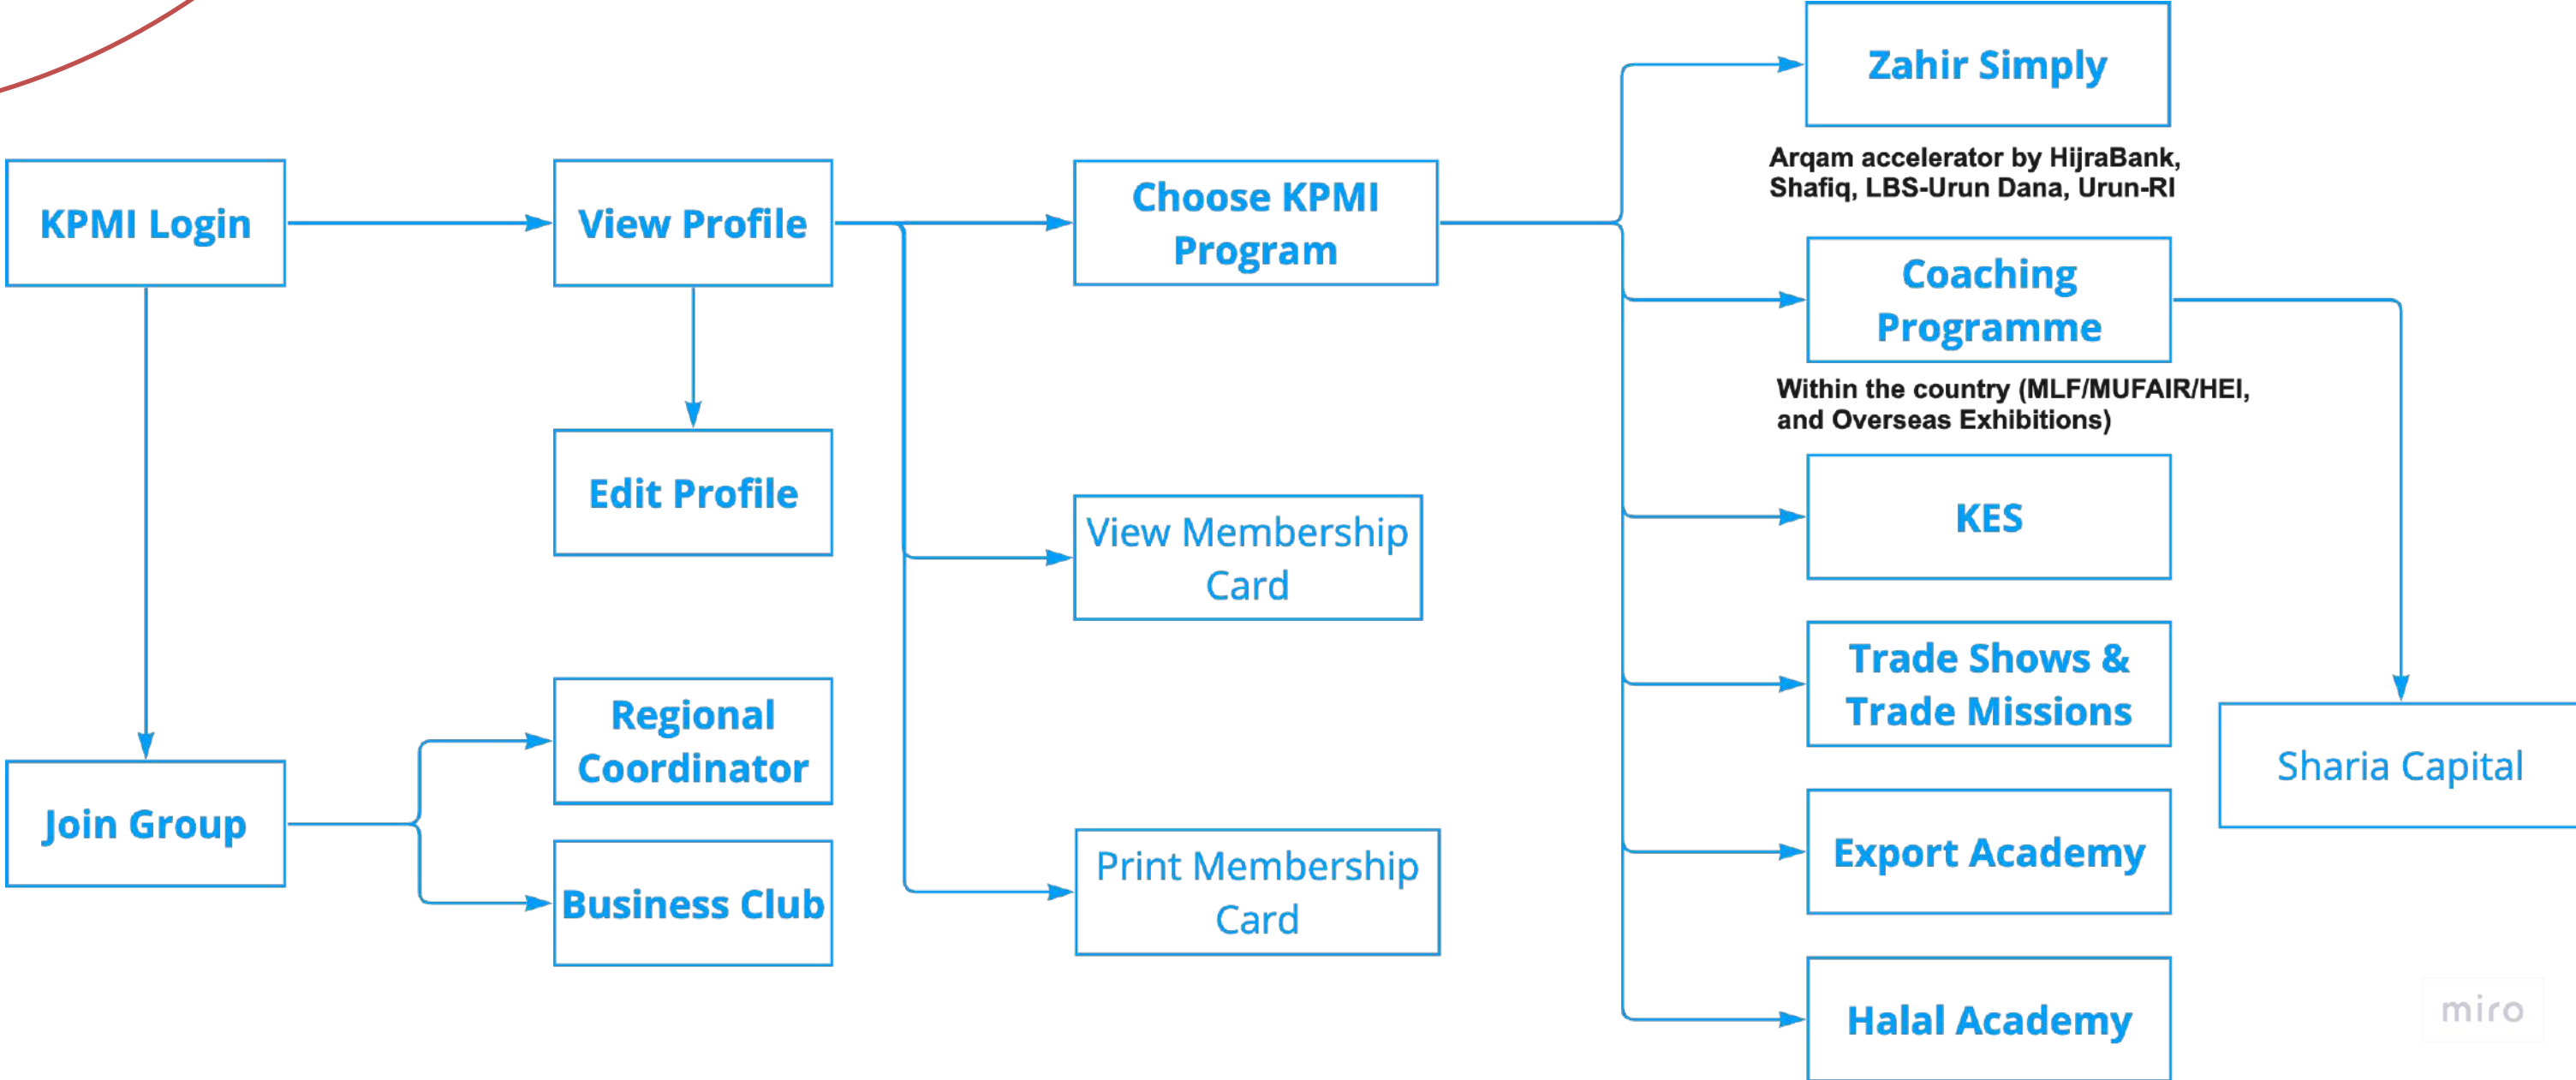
KPMI Login

View Profile

Choose KPMI Program

Edit Profile

View Membership Card

Print Membership Card

Join Group

Regional Coordinator

Business Club

Zahir Simply

Arqam accelerator by HijraBank, Shafiq, LBS-Urun Dana, Urun-RI

Coaching Programme

Within the country (MLF/MUFAIR/HEI, and Overseas Exhibitions)

KES

Trade Shows & Trade Missions

Export Academy

Halal Academy

Sharia Capital

miro